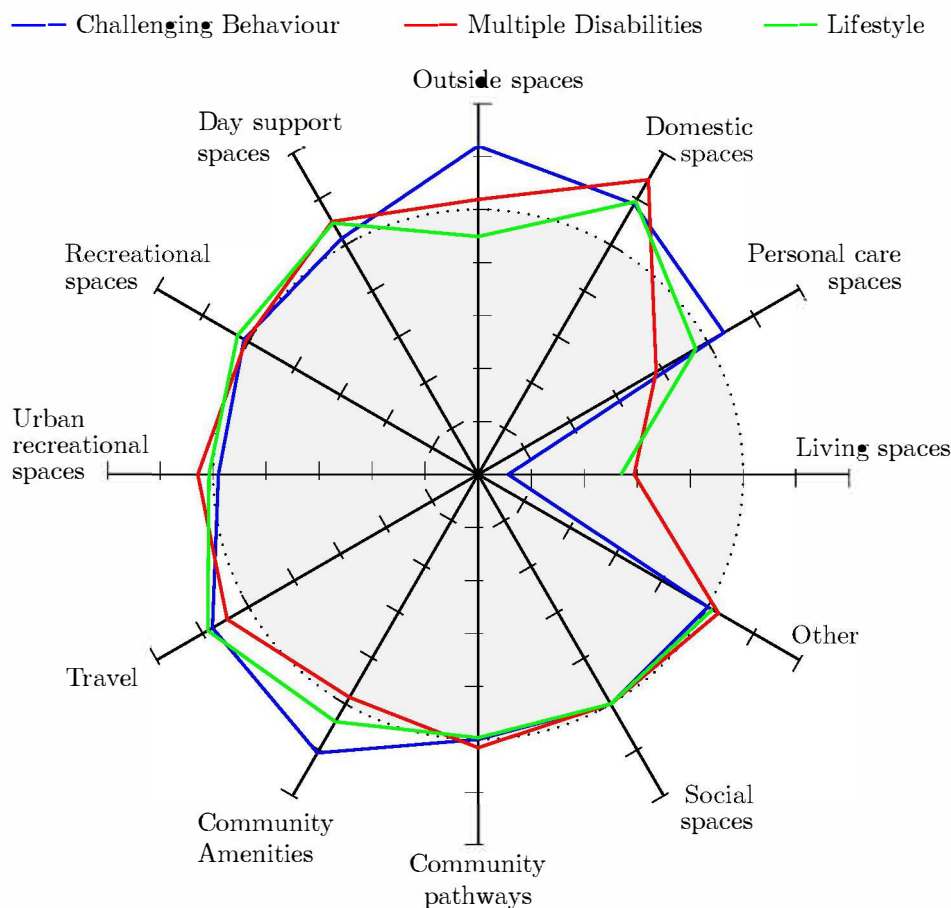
Challenging Behaviour
Multiple Disabilities
Lifestyle

Outside spaces
Domestic spaces
Personal care spaces
Living spaces
Other
Social spaces
Community pathways
Community Amenities
Travel
Urban recreational spaces
Recreational spaces
Day support spaces